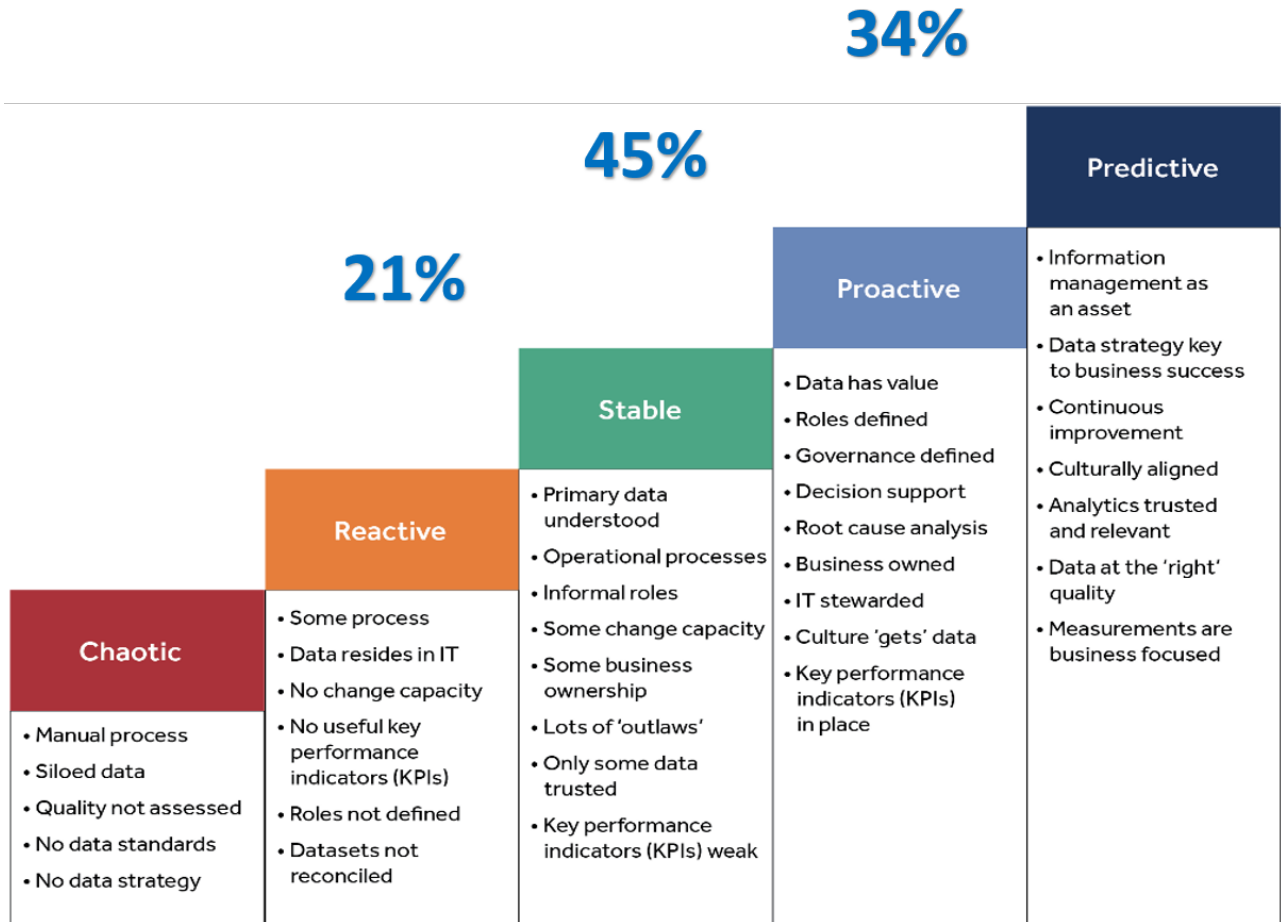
34%

45%

21%

Predictive

• Information management as an asset
• Data strategy key to business success
• Continuous improvement
• Culturally aligned
• Analytics trusted and relevant
• Data at the 'right' quality
• Measurements are business focused

Proactive

• Data has value
• Roles defined
• Governance defined
• Decision support
• Root cause analysis
• Business owned
• IT stewarded
• Culture 'gets' data
• Key performance indicators (KPIs) in place

Stable

• Primary data understood
• Operational processes
• Informal roles
• Some change capacity
• Some business ownership
• Lots of 'outlaws'
• Only some data trusted
• Key performance indicators (KPIs) weak

Reactive

• Some process
• Data resides in IT
• No change capacity
• No useful key performance indicators (KPIs)
• Roles not defined
• Datasets not reconciled

Chaotic

• Manual process
• Siloed data
• Quality not assessed
• No data standards
• No data strategy